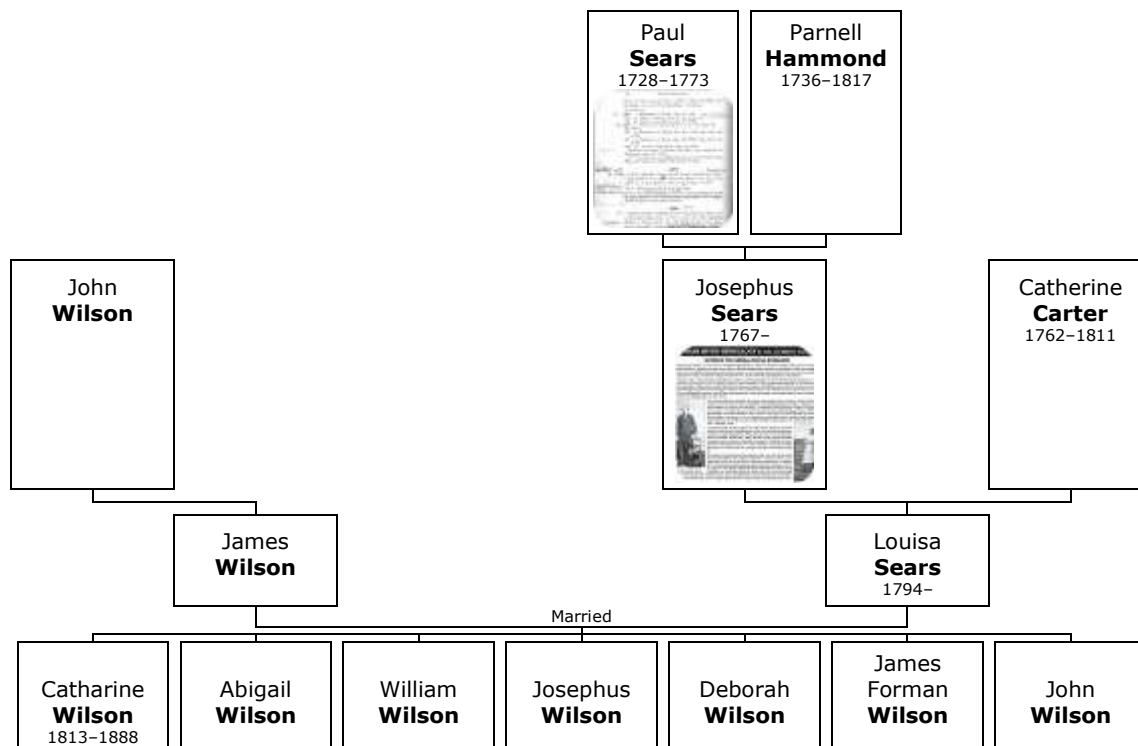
Paul
**Sears**
1728–1773

Parnell
**Hammond**
1736–1817

John
**Wilson**

Josephus
**Sears**
1767–

Catherine
**Carter**
1762–1811

James
**Wilson**

Louisa
**Sears**
1794–

Married

Catharine
**Wilson**
1813–1888

Abigail
**Wilson**

William
**Wilson**

Josephus
**Wilson**

Deborah
**Wilson**

James
Forman
**Wilson**

John
**Wilson**